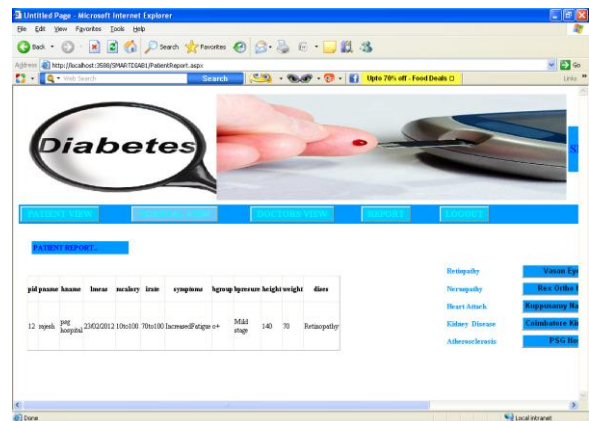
Untitled Page - Microsoft Internet Explorer

File Edit View Favorites Tools Help

Back Search Favorites

Address http://localhost:3588/SMARTDIABI/PatientReport.aspx Go

Web Search Search Upto 70% off - Food Deals Links

Diabetes

PATIENT VIEW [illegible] DOCTORS VIEW REPORT LOGOUT

PATIENT REPORT...

| pid | pname | hname | lmeas | mcalory | irate | symptoms | bgroup | bpresure | height | weight | dises |
|---|---|---|---|---|---|---|---|---|---|---|---|
| 12 | suyesh | psg hospital | 23/02/2012 | 10to100 | 70to100 | IncreasedFatigue | o+ | Mild stage | 140 | 70 | Retinopathy |

Retinopathy Vasan Ey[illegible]

Nerupathy Rex Ortho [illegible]

Heart Attack Kuppusamy Na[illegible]

Kidney Disease Coimbatore Ki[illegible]

Atherosclerosis PSG Ho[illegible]

Done Local intranet